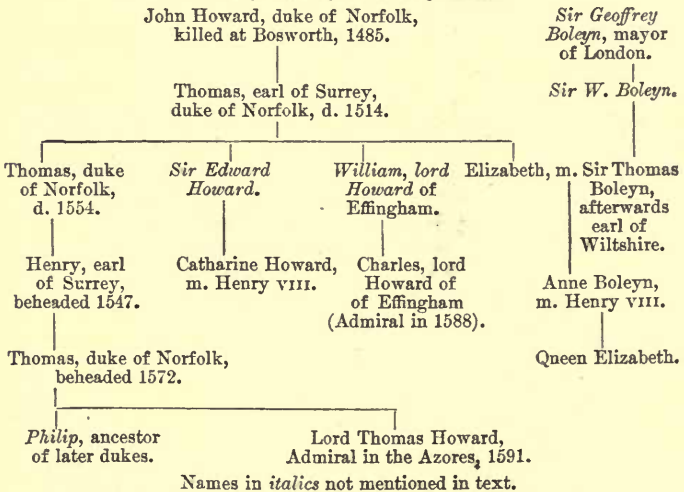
John Howard, duke of Norfolk, killed at Bosworth, 1485.

Sir Geoffrey Boleyn, mayor of London.

Sir W. Boleyn.

Thomas, earl of Surrey, duke of Norfolk, d. 1514.

Thomas, duke of Norfolk, d. 1554.

Sir Edward Howard.

William, lord Howard of Effingham.

Elizabeth, m. Sir Thomas Boleyn, afterwards earl of Wiltshire.

Henry, earl of Surrey, beheaded 1547.

Catharine Howard, m. Henry VIII.

Charles, lord Howard of Effingham (Admiral in 1588).

Anne Boleyn, m. Henry VIII.

Thomas, duke of Norfolk, beheaded 1572.

Queen Elizabeth.

Philip, ancestor of later dukes.

Lord Thomas Howard, Admiral in the Azores, 1591.

Names in italics not mentioned in text.